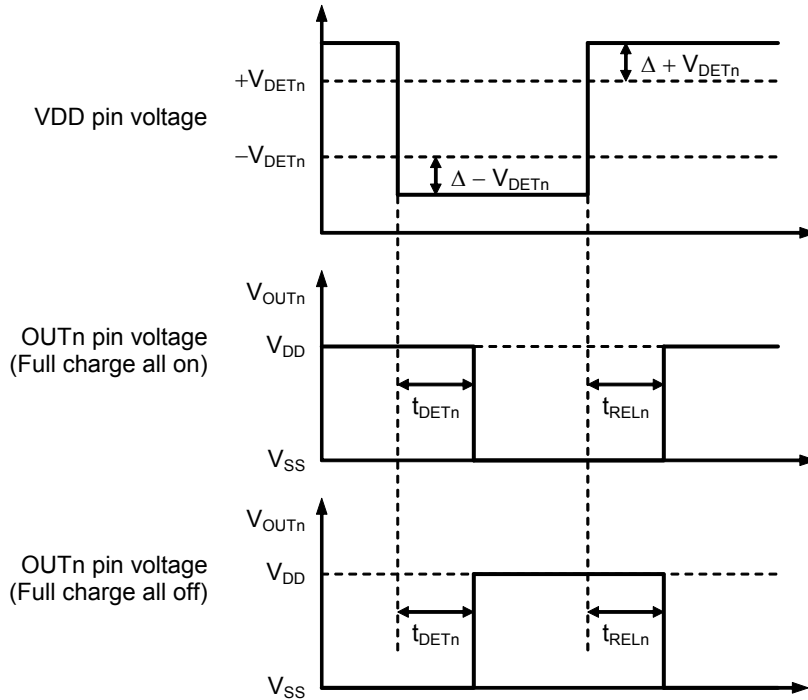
VDD pin voltage

$+V_{DETn}$

$\Delta + V_{DETn}$

$-V_{DETn}$

$\Delta - V_{DETn}$

OUTn pin voltage (Full charge all on)

$V_{OUTn}$

$V_{DD}$

$t_{DETn}$

$t_{RELn}$

$V_{SS}$

OUTn pin voltage (Full charge all off)

$V_{OUTn}$

$V_{DD}$

$t_{DETn}$

$t_{RELn}$

$V_{SS}$